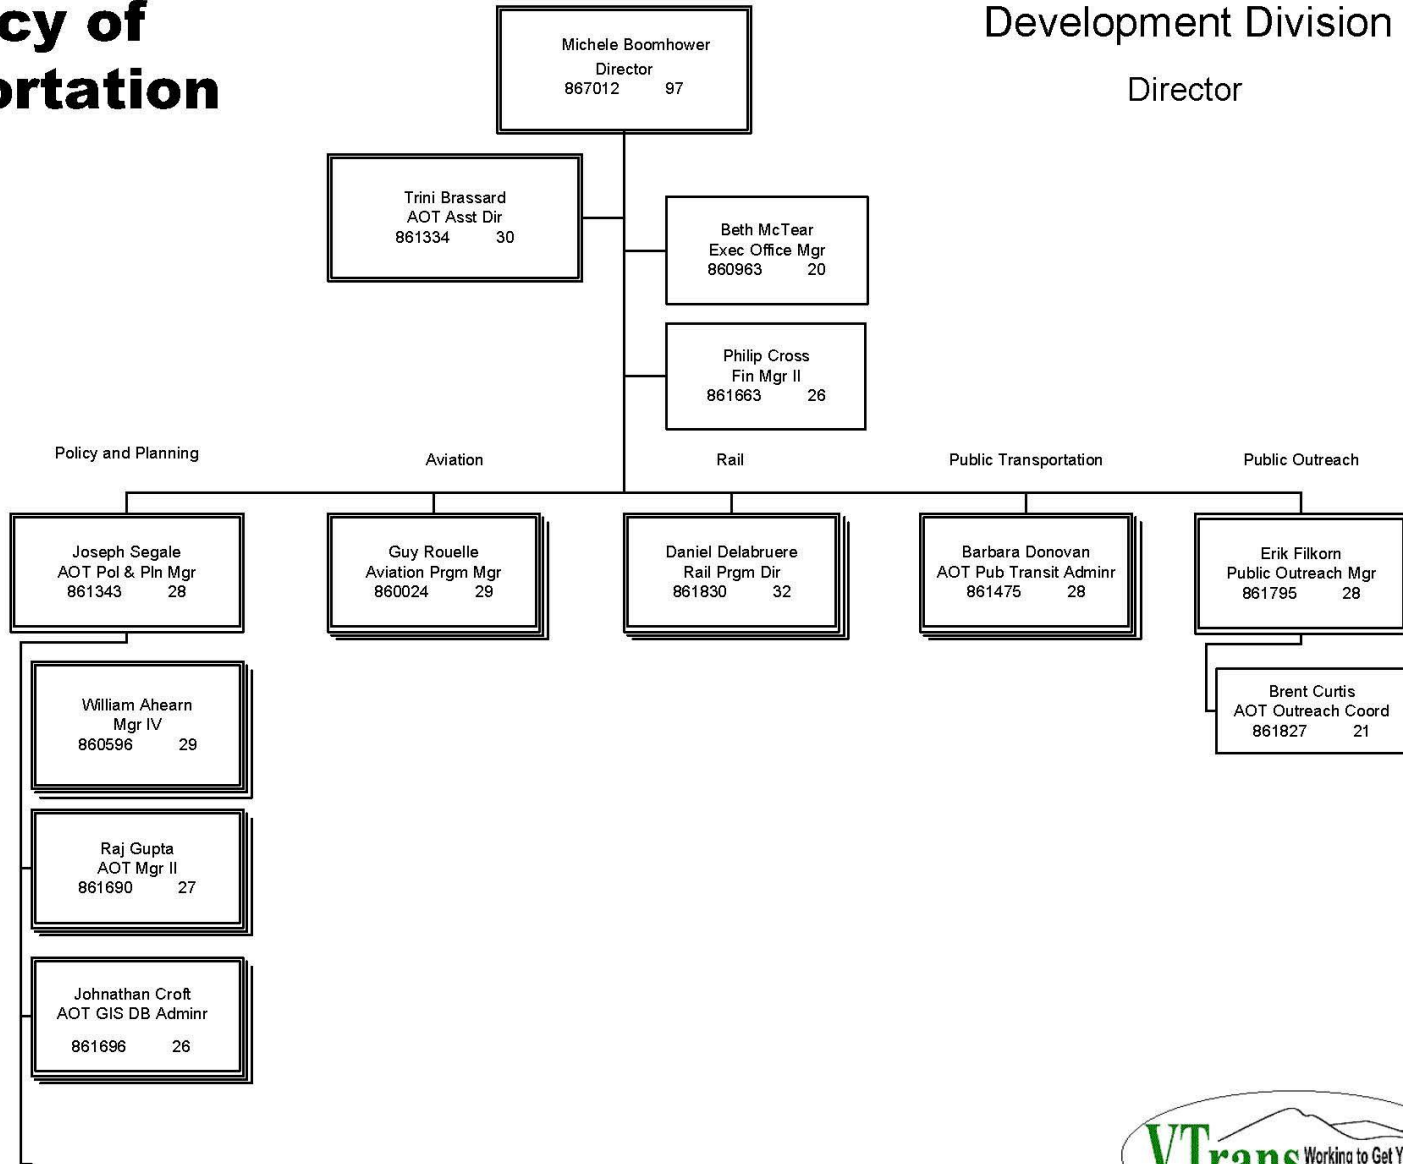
cy of
ortation

Michele Boomhower
Director
867012 97

Development Division

Director

Trini Brassard
AOT Asst Dir
861334 30

Beth McTear
Exec Office Mgr
860963 20

Philip Cross
Fin Mgr II
861663 26

Policy and Planning

Aviation

Rail

Public Transportation

Public Outreach

Joseph Segale
AOT Pol & Pln Mgr
861343 28

Guy Rouelle
Aviation Prgm Mgr
860024 29

Daniel Delabruere
Rail Prgm Dir
861830 32

Barbara Donovan
AOT Pub Transit Adminr
861475 28

Erik Filkorn
Public Outreach Mgr
861795 28

William Ahearn
Mgr IV
860596 29

Brent Curtis
AOT Outreach Coord
861827 21

Raj Gupta
AOT Mgr II
861690 27

Johnathan Croft
AOT GIS DB Adminr
861696 26

VTrans Working to Get Y